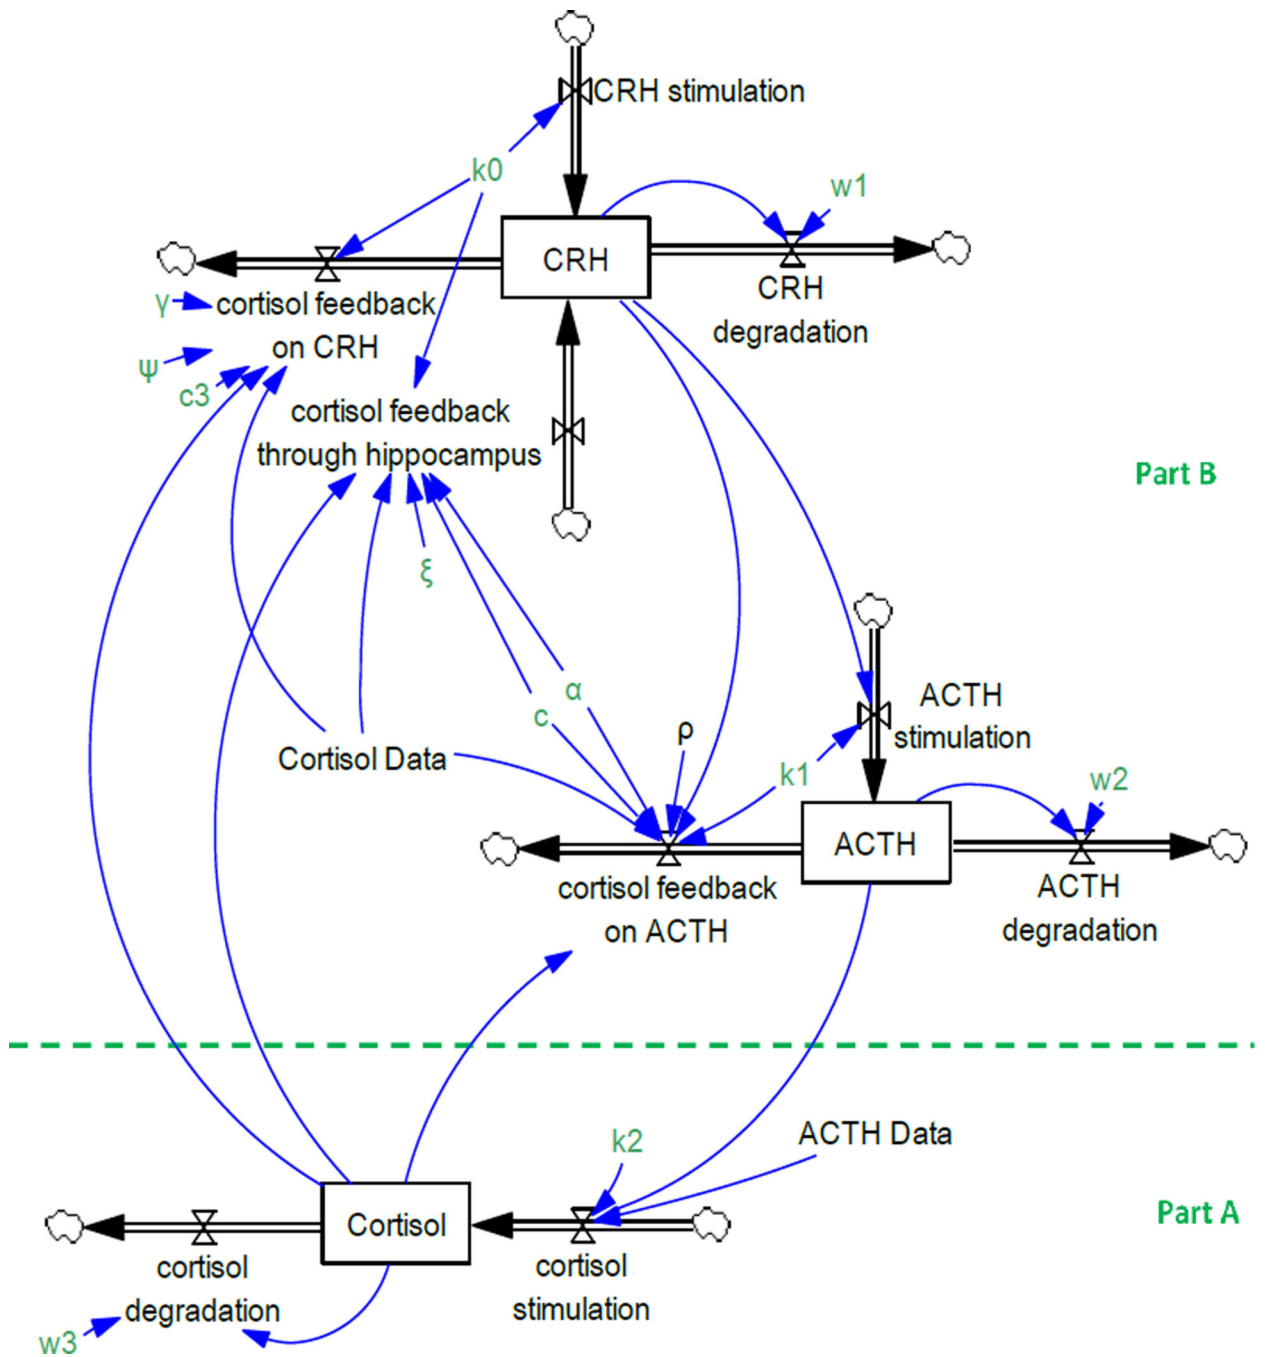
CRH stimulation
k0
w1
CRH
CRH degradation
γ
cortisol feedback on CRH
ψ
c3
cortisol feedback through hippocampus
Part B
ξ
α
c
ρ
ACTH stimulation
k1
w2
Cortisol Data
ACTH
cortisol feedback on ACTH
ACTH degradation
k2
ACTH Data
Part A
Cortisol
cortisol degradation
cortisol stimulation
w3